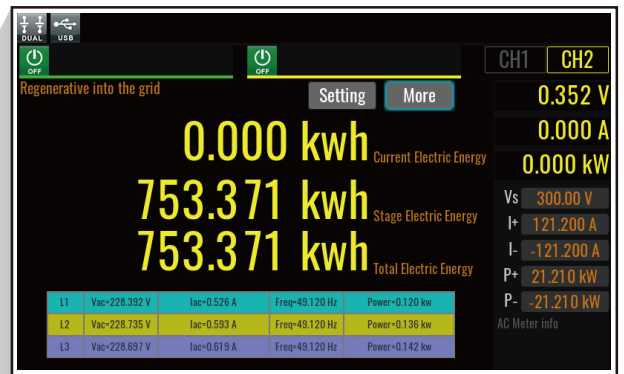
DUAL USB

OFF

OFF

CH1 CH2

Regenerative into the grid

Setting More

0.352 V

0.000 A

0.000 kW

0.000 kwh Current Electric Energy

753.371 kwh Stage Electric Energy

753.371 kwh Total Electric Energy

Vs 300.00 V

I+ 121.200 A

I- -121.200 A

P+ 21.210 kW

P- -21.210 kW

AC Meter info

| L1 | Vac=228.392 V | Iac=0.526 A | Freq=49.120 Hz | Power=0.120 kw |
|---|---|---|---|---|
| L2 | Vac=228.735 V | Iac=0.593 A | Freq=49.120 Hz | Power=0.136 kw |
| L3 | Vac=228.697 V | Iac=0.619 A | Freq=49.120 Hz | Power=0.142 kw |